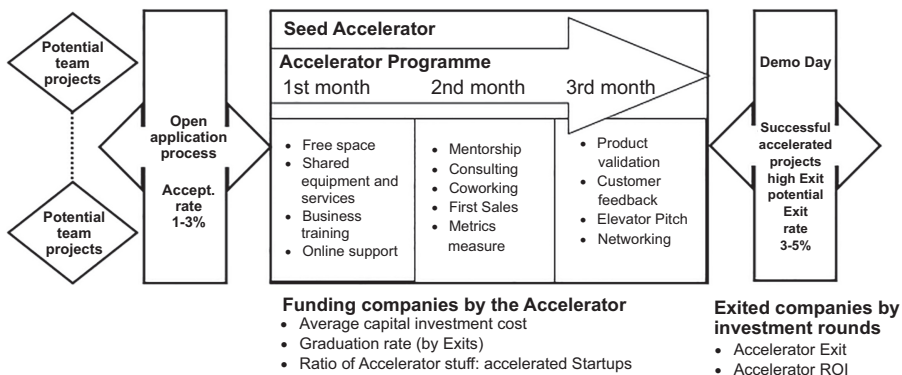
Potential team projects

Potential team projects

Open application process

Accept. rate 1-3%

Seed Accelerator

Accelerator Programme

1st month

2nd month

3rd month

- Free space
- Shared equipment and services
- Business training
- Online support

- Mentorship
- Consulting
- Coworking
- First Sales
- Metrics measure

- Product validation
- Customer feedback
- Elevator Pitch
- Networking

Demo Day

Successful accelerated projects high Exit potential Exit rate 3-5%

**Funding companies by the Accelerator**
- Average capital investment cost
- Graduation rate (by Exits)
- Ratio of Accelerator stuff: accelerated Startups

**Exited companies by investment rounds**
- Accelerator Exit
- Accelerator ROI